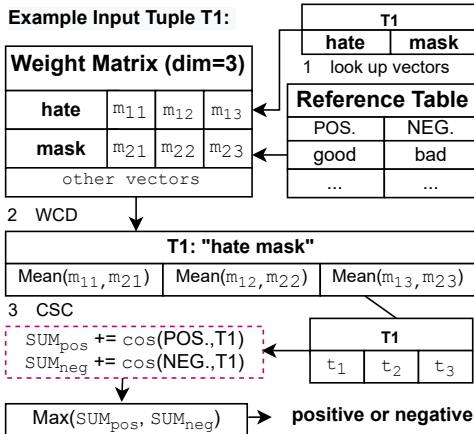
Example Input Tuple T1:

| T1 | |
|---|---|
| hate | mask |

1 look up vectors

Weight Matrix (dim=3)

| hate | $m_{11}$ | $m_{12}$ | $m_{13}$ |
|---|---|---|---|
| mask | $m_{21}$ | $m_{22}$ | $m_{23}$ |
| other vectors | | | |

Reference Table

| POS. | NEG. |
|---|---|
| good | bad |
| ... | ... |

2 WCD

T1: "hate mask"

| Mean($m_{11}$, $m_{21}$) | Mean($m_{12}$, $m_{22}$) | Mean($m_{13}$, $m_{23}$) |
|---|---|---|

3 CSC

$SUM_{pos}$ += cos(POS.,T1)
$SUM_{neg}$ += cos(NEG.,T1)

| T1 | | |
|---|---|---|
| $t_1$ | $t_2$ | $t_3$ |

Max($SUM_{pos}$, $SUM_{neg}$) positive or negative